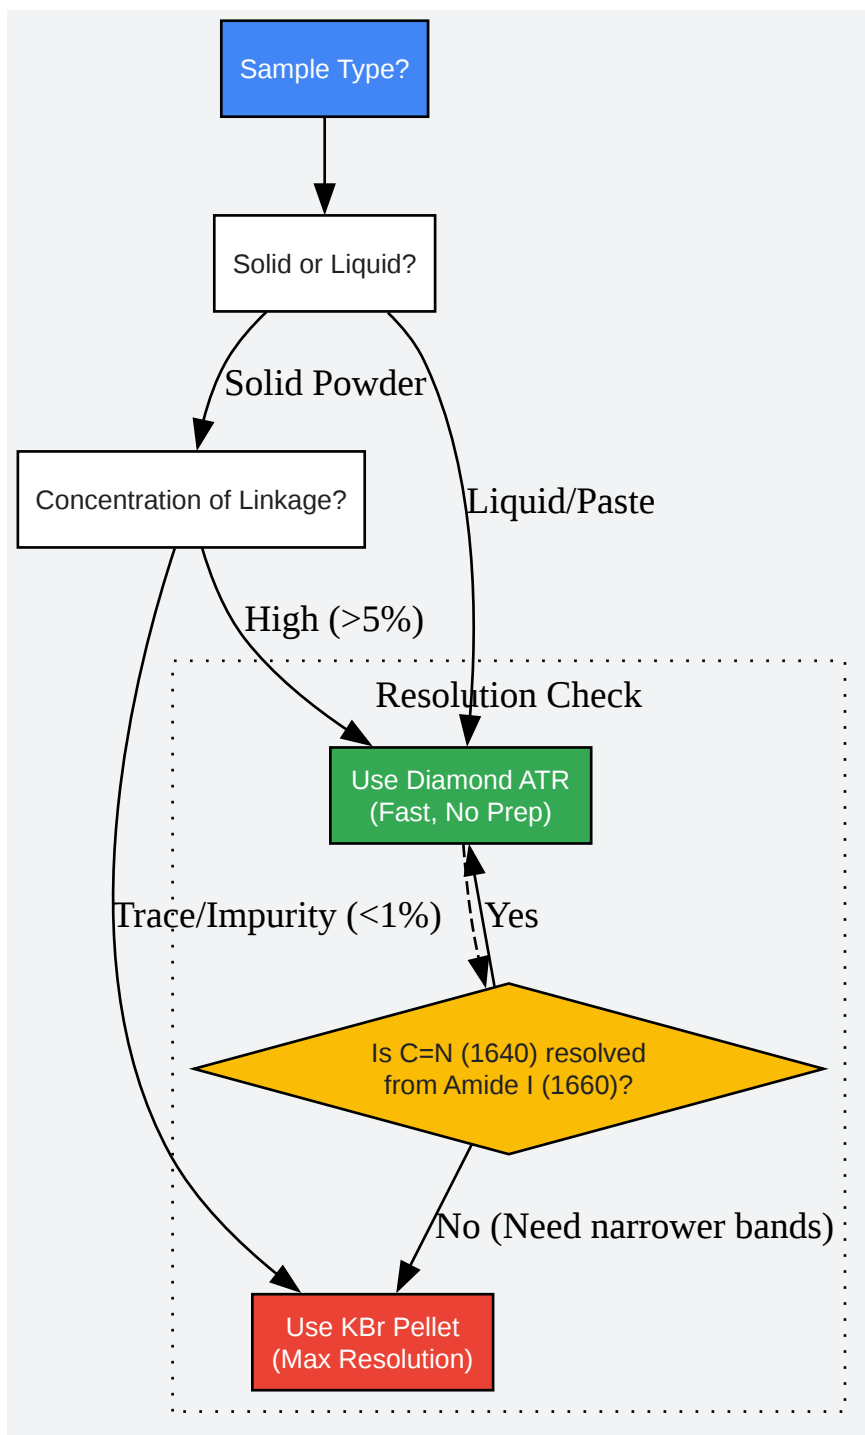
Sample Type?

Solid or Liquid?

Solid Powder

Liquid/Paste

Concentration of Linkage?

High (>5%)

Resolution Check

Use Diamond ATR
(Fast, No Prep)

Trace/Impurity (<1%)

Yes

Is C=N (1640) resolved
from Amide I (1660)?

No (Need narrower bands)

Use KBr Pellet
(Max Resolution)